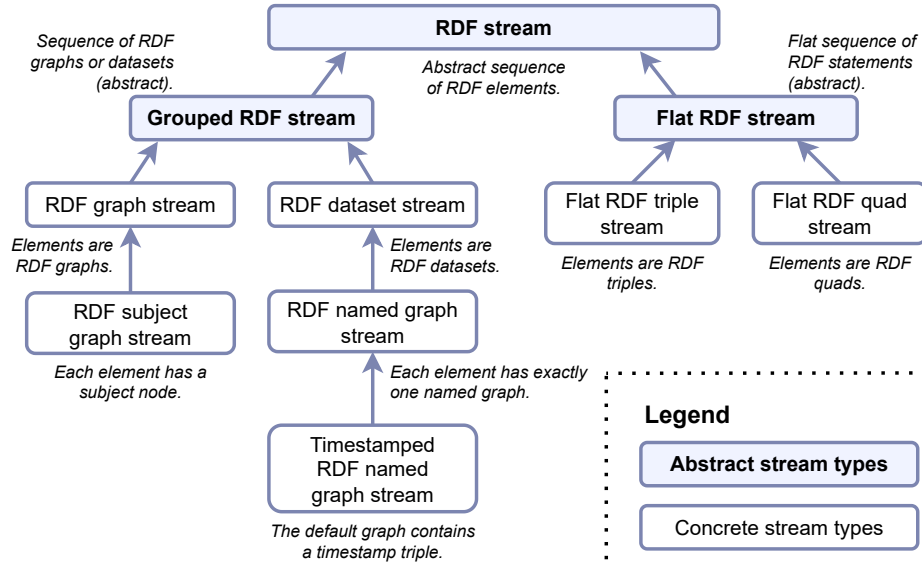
RDF stream

Sequence of RDF graphs or datasets (abstract).

Abstract sequence of RDF elements.

Flat sequence of RDF statements (abstract).

Grouped RDF stream

Flat RDF stream

RDF graph stream

RDF dataset stream

Flat RDF triple stream

Flat RDF quad stream

Elements are RDF graphs.

Elements are RDF datasets.

Elements are RDF triples.

Elements are RDF quads.

RDF subject graph stream

RDF named graph stream

Each element has a subject node.

Each element has exactly one named graph.

Timestamped RDF named graph stream

The default graph contains a timestamp triple.

Legend

Abstract stream types

Concrete stream types